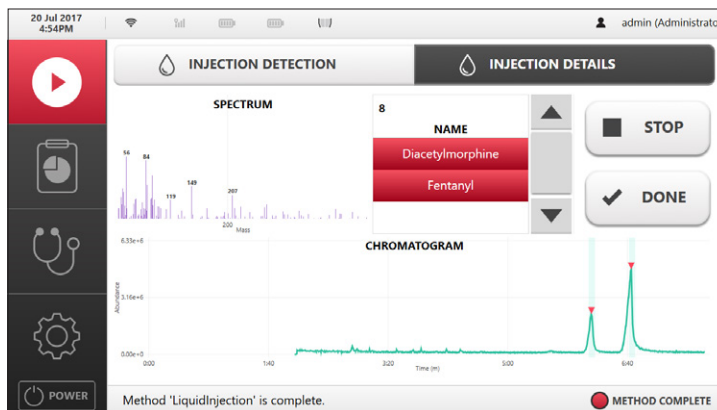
20 Jul 2017
4:54PM

admin (Administrato

INJECTION DETECTION

INJECTION DETAILS

SPECTRUM

56
84
119
149
207
200
Mass

8

NAME

Diacetylmorphine

Fentanyl

STOP

DONE

CHROMATOGRAM

6.33e+6
3.16e+6
0.00e+0
Abundance

0:00
1:40
3:20
5:00
6:40
Time (m)

POWER

Method 'LiquidInjection' is complete.

METHOD COMPLETE